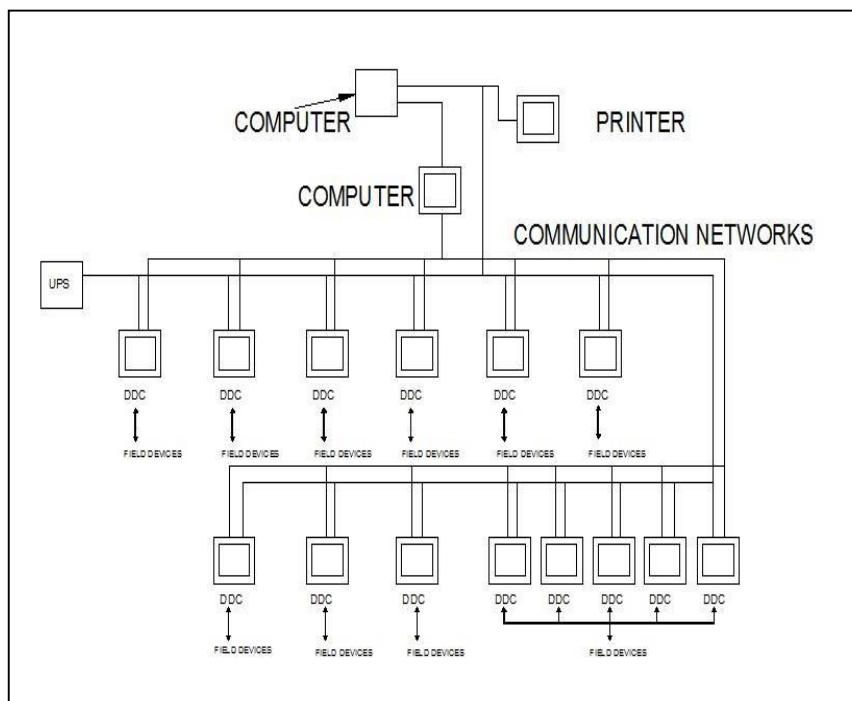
COMPUTER

PRINTER

COMPUTER

COMMUNICATION NETWORKS

UPS

DDC

FIELD DEVICES

DDC

FIELD DEVICES

DDC

FIELD DEVICES

DDC

FIELD DEVICES

DDC

FIELD DEVICES

DDC

FIELD DEVICES

DDC

FIELD DEVICES

DDC

FIELD DEVICES

DDC

FIELD DEVICES

DDC DDC DDC DDC DDC

FIELD DEVICES